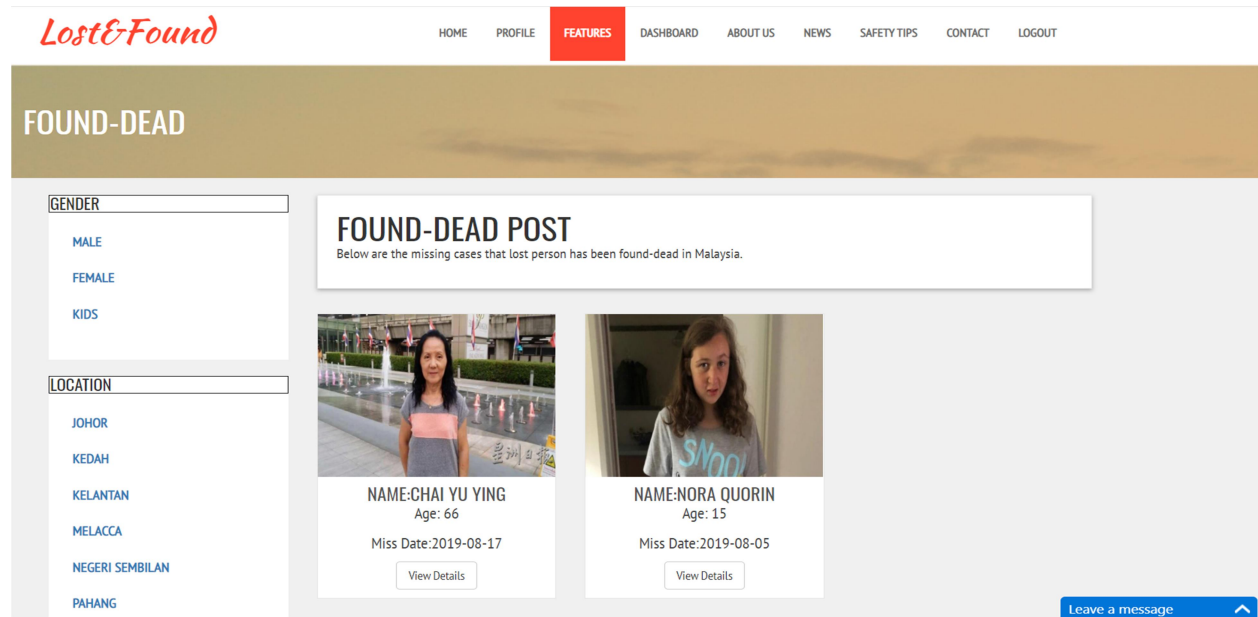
Lost&Found

HOME PROFILE FEATURES DASHBOARD ABOUT US NEWS SAFETY TIPS CONTACT LOGOUT

FOUND-DEAD

GENDER

MALE

FEMALE

KIDS

LOCATION

JOHOR

KEDAH

KELANTAN

MELACCA

NEGERI SEMBILAN

PAHANG

FOUND-DEAD POST

Below are the missing cases that lost person has been found-dead in Malaysia.

星洲日报

NAME:CHAI YU YING
Age: 66

Miss Date:2019-08-17

View Details

SNOOP

NAME:NORA QUORIN
Age: 15

Miss Date:2019-08-05

View Details

Leave a message